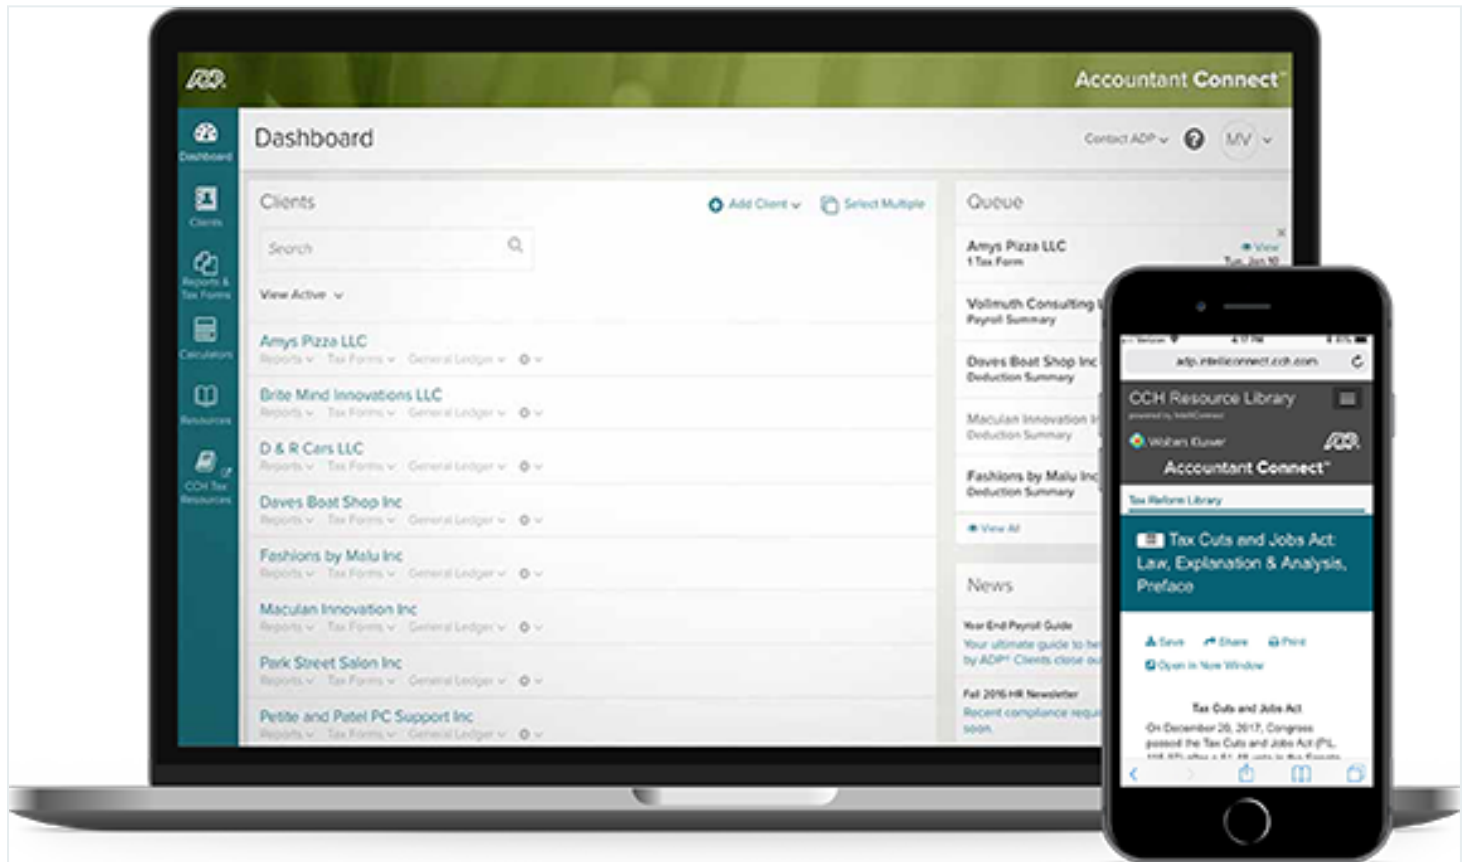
ADP

Accountant Connect

Dashboard

Dashboard

Clients

Reports & Tax Forms

Calculators

Resources

CCH Tax Resources

Contact ADP

MV

Clients

Add Client

Select Multiple

Search

View Active

Amys Pizza LLC
Reports Tax Forms General Ledger

Brite Mind Innovations LLC
Reports Tax Forms General Ledger

D & R Cars LLC
Reports Tax Forms General Ledger

Daves Boat Shop Inc
Reports Tax Forms General Ledger

Fashions by Malu Inc
Reports Tax Forms General Ledger

Maculan Innovation Inc
Reports Tax Forms General Ledger

Park Street Salon Inc
Reports Tax Forms General Ledger

Petite and Patel PC Support Inc
Reports Tax Forms General Ledger

Queue

Amys Pizza LLC
1 Tax Form

View

Vollmuth Consulting
Payroll Summary

Daves Boat Shop Inc
Deduction Summary

Maculan Innovation
Deduction Summary

Fashions by Malu Inc
Deduction Summary

View All

News

Year End Payroll Guide
Your ultimate guide to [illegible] by ADP Clients close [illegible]

Fall 2016 HR Newsletter
Recent compliance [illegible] soon.

adp.intelliconnect.cch.com

CCH Resource Library

Wolters Kluwer

ADP

Accountant Connect

Tax Reform Library

Tax Cuts and Jobs Act: Law, Explanation & Analysis, Preface

Save Share Print

Open in New Window

Tax Cuts and Jobs Act

On December 20, 2017, Congress passed the Tax Cuts and Jobs Act (P.L. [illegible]